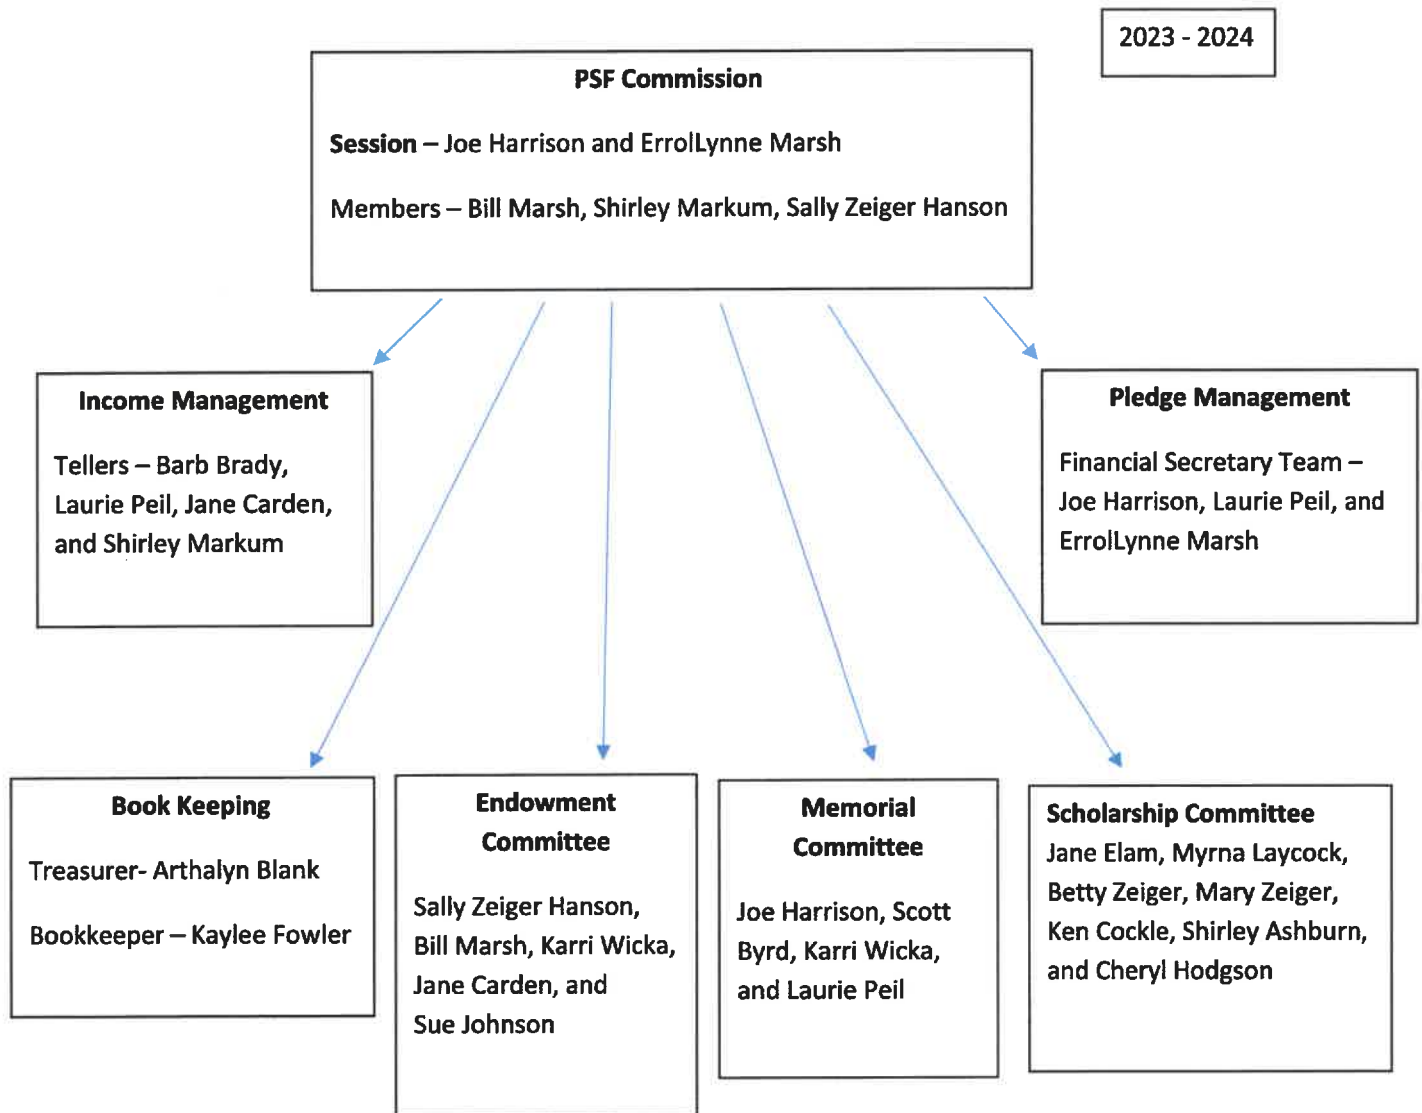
2023 - 2024

PSF Commission

Session – Joe Harrison and ErrolLynne Marsh

Members – Bill Marsh, Shirley Markum, Sally Zeiger Hanson

Income Management

Tellers – Barb Brady, Laurie Peil, Jane Carden, and Shirley Markum

Pledge Management

Financial Secretary Team – Joe Harrison, Laurie Peil, and ErrolLynne Marsh

Book Keeping

Treasurer- Arthalyn Blank

Bookkeeper – Kaylee Fowler

Endowment Committee

Sally Zeiger Hanson, Bill Marsh, Karri Wicka, Jane Carden, and Sue Johnson

Memorial Committee

Joe Harrison, Scott Byrd, Karri Wicka, and Laurie Peil

Scholarship Committee

Jane Elam, Myrna Laycock, Betty Zeiger, Mary Zeiger, Ken Cockle, Shirley Ashburn, and Cheryl Hodgson